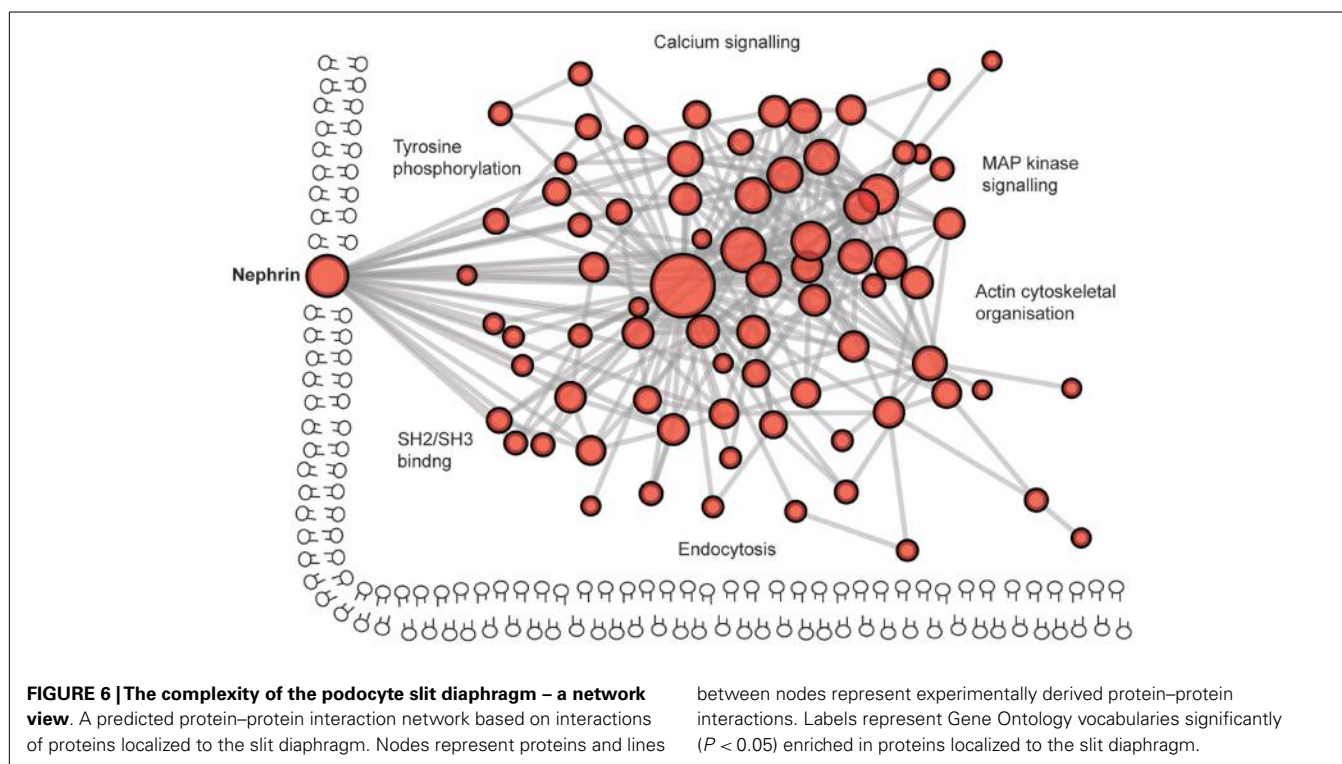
Calcium signalling

Tyrosine phosphorylation

MAP kinase signalling

Nephrin

Actin cytoskeletal organisation

SH2/SH3 bindng

Endocytosis

**FIGURE 6 | The complexity of the podocyte slit diaphragm – a network view**. A predicted protein–protein interaction network based on interactions of proteins localized to the slit diaphragm. Nodes represent proteins and lines between nodes represent experimentally derived protein–protein interactions. Labels represent Gene Ontology vocabularies significantly ($P < 0.05$) enriched in proteins localized to the slit diaphragm.